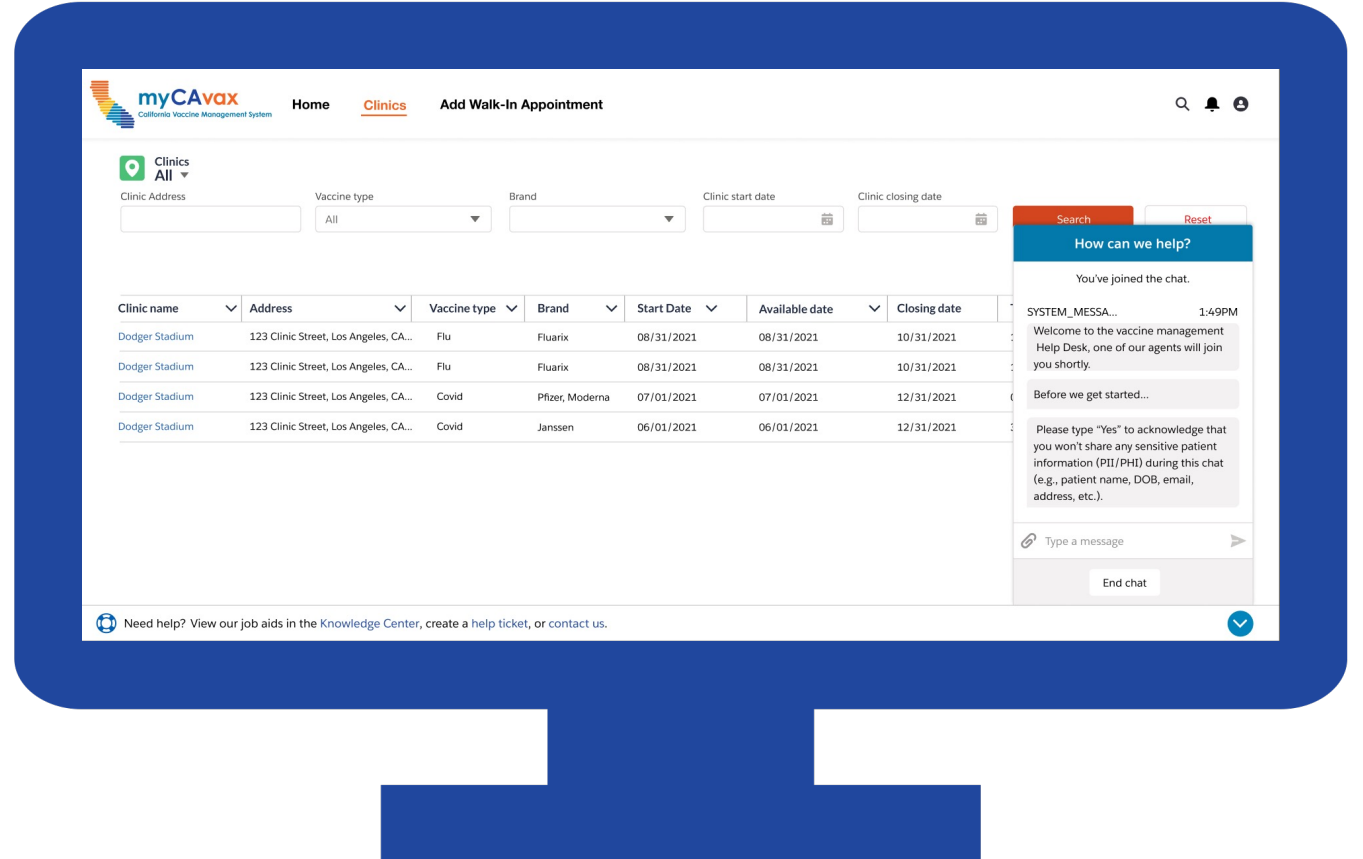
myCAvax
California Vaccine Management System

Home Clinics Add Walk-In Appointment

Clinics
All

Clinic Address
Vaccine type
All
Brand
Clinic start date
Clinic closing date
Search
Reset

| Clinic name | Address | Vaccine type | Brand | Start Date | Available date | Closing date |
|---|---|---|---|---|---|---|
| Dodger Stadium | 123 Clinic Street, Los Angeles, CA... | Flu | Fluarix | 08/31/2021 | 08/31/2021 | 10/31/2021 |
| Dodger Stadium | 123 Clinic Street, Los Angeles, CA... | Flu | Fluarix | 08/31/2021 | 08/31/2021 | 10/31/2021 |
| Dodger Stadium | 123 Clinic Street, Los Angeles, CA... | Covid | Pfizer, Moderna | 07/01/2021 | 07/01/2021 | 12/31/2021 |
| Dodger Stadium | 123 Clinic Street, Los Angeles, CA... | Covid | Janssen | 06/01/2021 | 06/01/2021 | 12/31/2021 |

How can we help?
You've joined the chat.
SYSTEM_MESSA... 1:49PM
Welcome to the vaccine management Help Desk, one of our agents will join you shortly.
Before we get started...
Please type "Yes" to acknowledge that you won't share any sensitive patient information (PII/PHI) during this chat (e.g., patient name, DOB, email, address, etc.).
Type a message
End chat

Need help? View our job aids in the Knowledge Center, create a help ticket, or contact us.